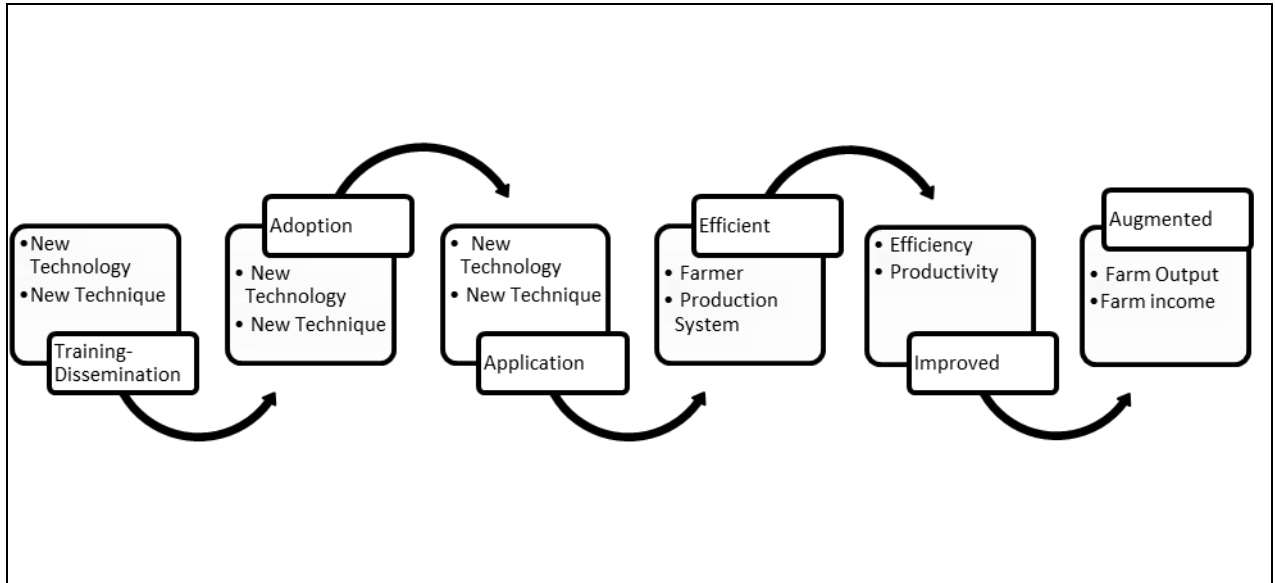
• New Technology
• New Technique

Training-Dissemination

Adoption

• New Technology
• New Technique

• New Technology
• New Technique

Application

Efficient

• Farmer
• Production System

• Efficiency
• Productivity

Improved

Augmented

• Farm Output
• Farm income